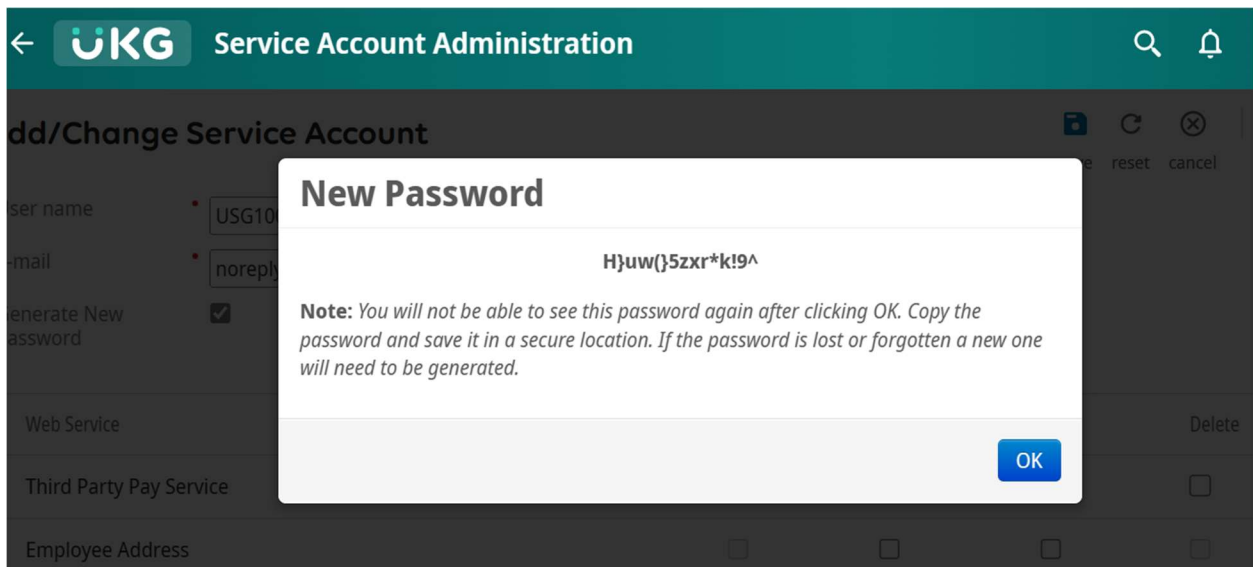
UKG Service Account Administration

dd/Change Service Account

e reset cancel

ser name USG10

-mail noreply

enerate New assword

Web Service

Delete

Third Party Pay Service

Employee Address

New Password

H}uw(}5zxr*k!9^

**Note:** *You will not be able to see this password again after clicking OK. Copy the password and save it in a secure location. If the password is lost or forgotten a new one will need to be generated.*

OK